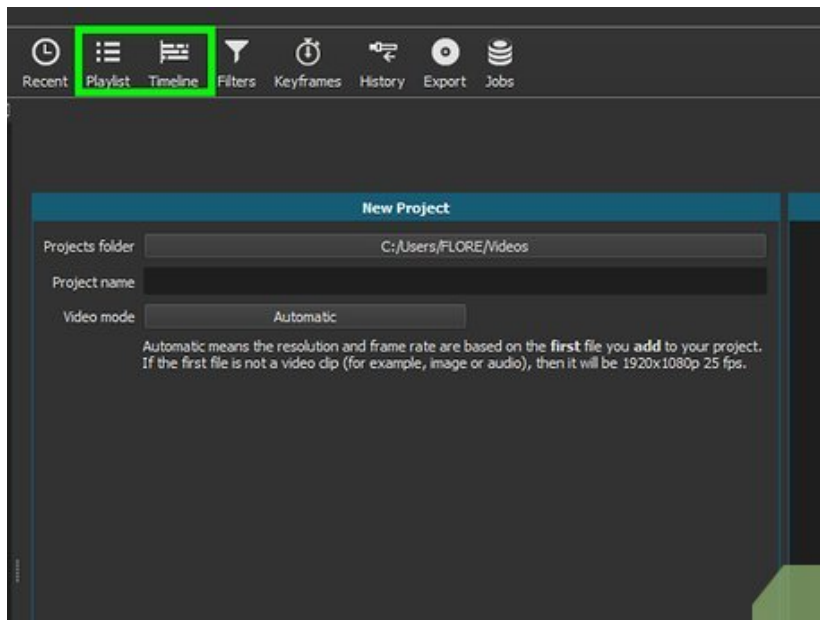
Recent Playlist Timeline Filters Keyframes History Export Jobs

New Project

Projects folder C:/Users/FLORE/Videos

Project name

Video mode Automatic

Automatic means the resolution and frame rate are based on the first file you add to your project. If the first file is not a video clip (for example, image or audio), then it will be 1920x1080p 25 fps.